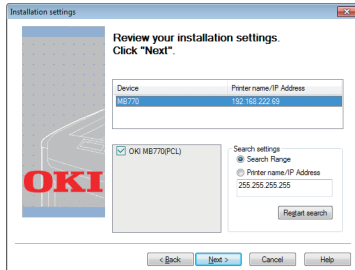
Installation settings

Review your installation settings. Click "Next".

| Device | Printer name/IP Address |
|---|---|
| MB770 | 192.168.222.69 |

OKI MB770(PCL)

Search settings
Search Range
Printer name/IP Address
255.255.255.255
Restart search

OKI

< Back
Next >
Cancel
Help